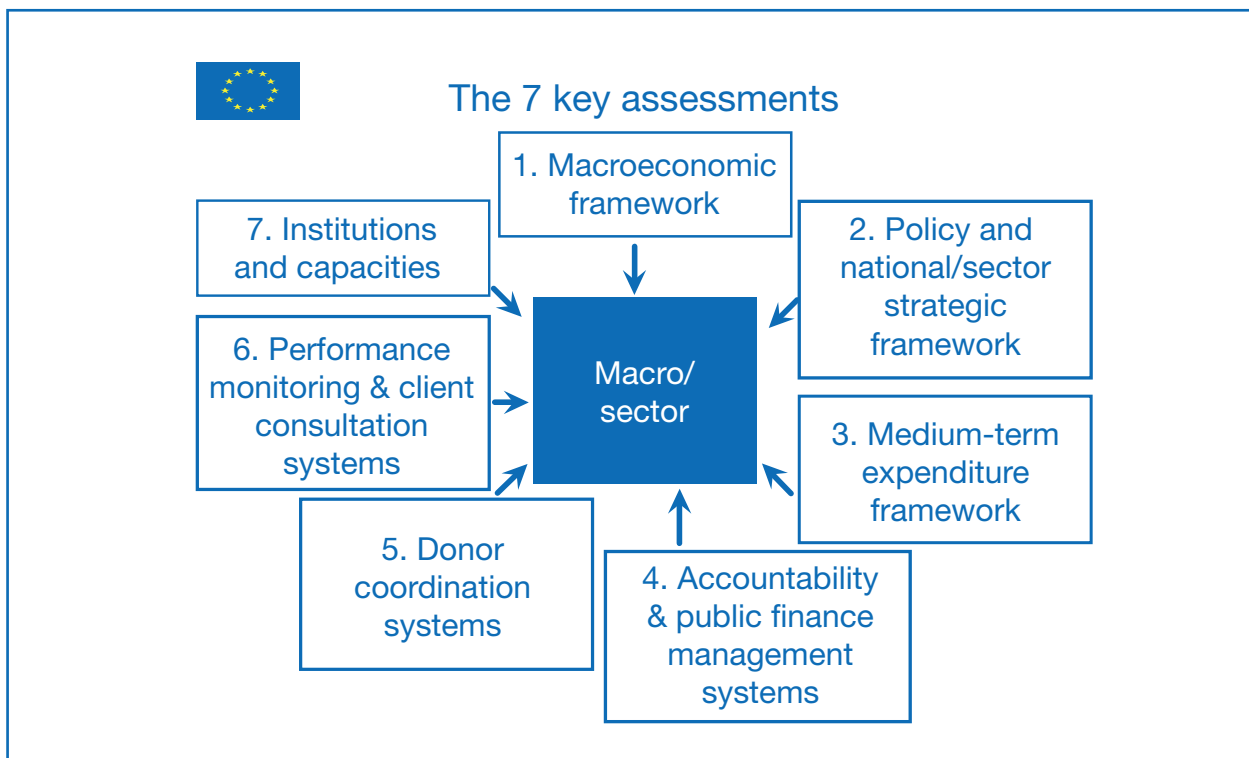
The 7 key assessments

1. Macroeconomic framework

7. Institutions and capacities

2. Policy and national/sector strategic framework

6. Performance monitoring & client consultation systems

Macro/ sector

3. Medium-term expenditure framework

5. Donor coordination systems

4. Accountability & public finance management systems